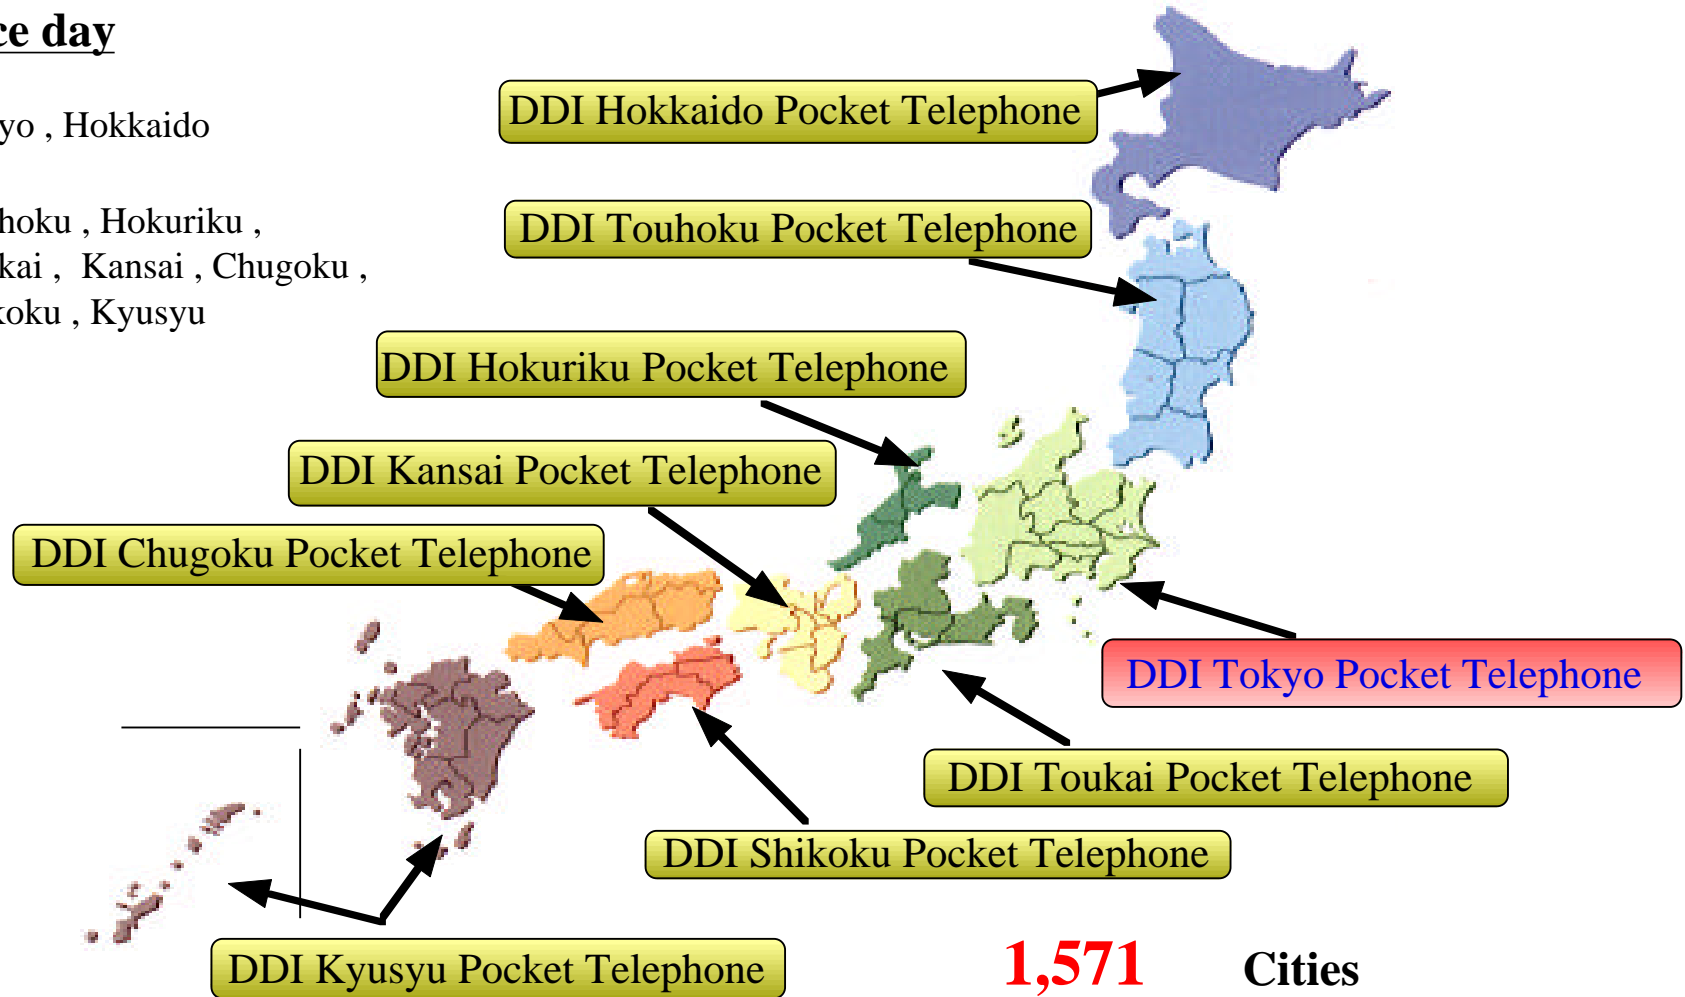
ce day

yo , Hokkaido

hoku , Hokuriku , kai , Kansai , Chugoku , koku , Kyusyu

DDI Hokkaido Pocket Telephone

DDI Touhoku Pocket Telephone

DDI Hokuriku Pocket Telephone

DDI Kansai Pocket Telephone

DDI Chugoku Pocket Telephone

DDI Tokyo Pocket Telephone

DDI Toukai Pocket Telephone

DDI Shikoku Pocket Telephone

DDI Kyusyu Pocket Telephone

1,571 Cities